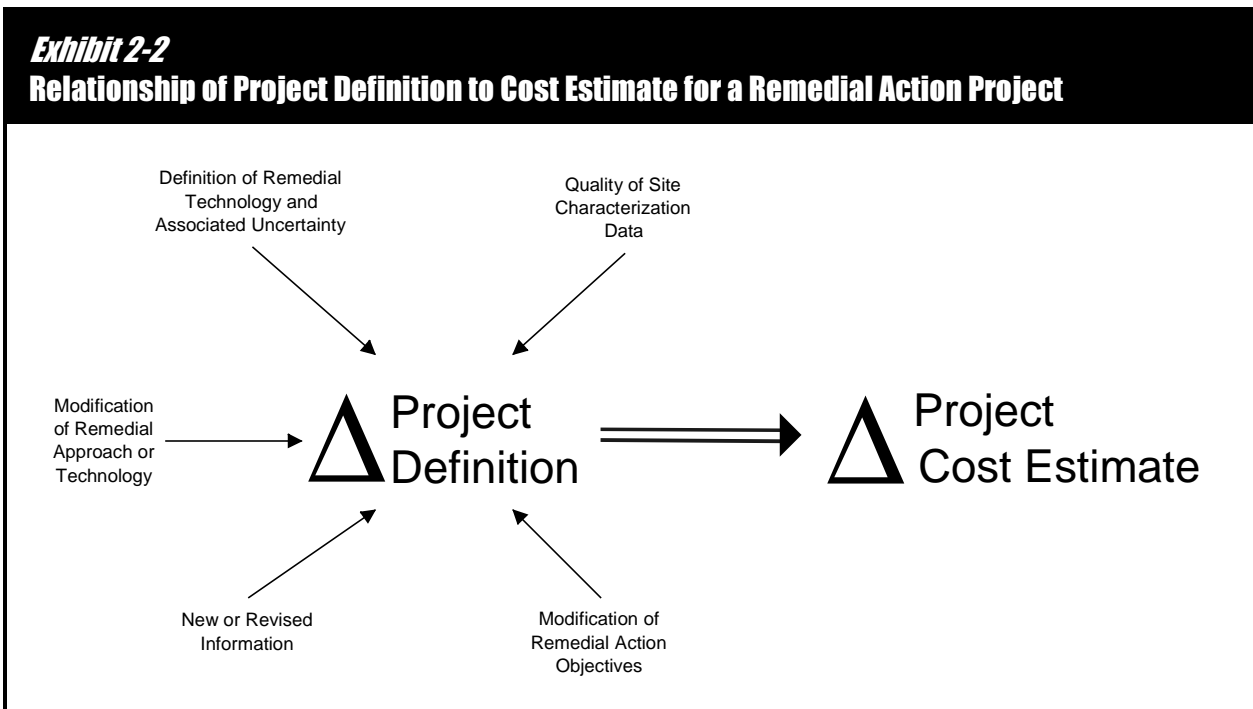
*Exhibit 2-2*
Relationship of Project Definition to Cost Estimate for a Remedial Action Project

Definition of Remedial Technology and Associated Uncertainty

Quality of Site Characterization Data

Modification of Remedial Approach or Technology

$\Delta$ Project Definition

$\Delta$ Project Cost Estimate

New or Revised Information

Modification of Remedial Action Objectives